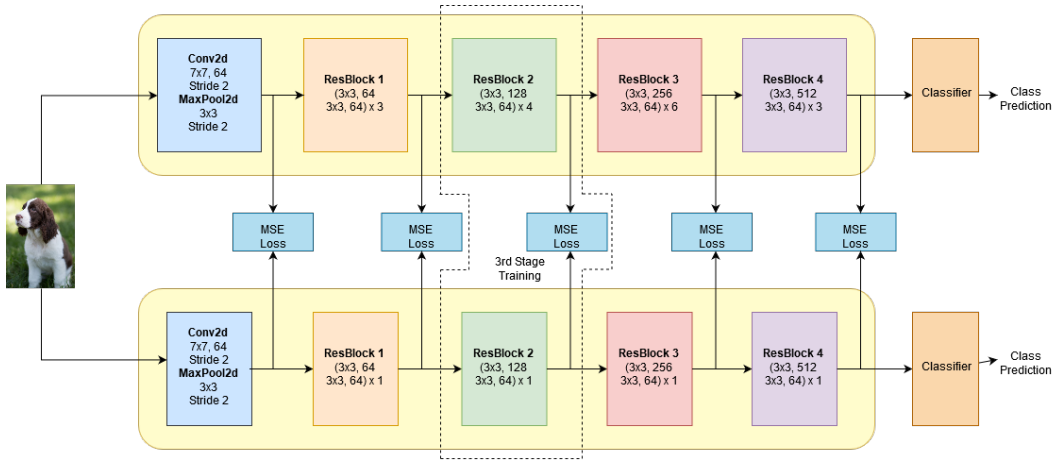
Conv2d
7x7, 64
Stride 2
MaxPool2d
3x3
Stride 2

ResBlock 1
(3x3, 64
3x3, 64) x 3

ResBlock 2
(3x3, 128
3x3, 64) x 4

ResBlock 3
(3x3, 256
3x3, 64) x 6

ResBlock 4
(3x3, 512
3x3, 64) x 3

Classifier

Class Prediction

MSE Loss

MSE Loss

MSE Loss

MSE Loss

MSE Loss

3rd Stage Training

Conv2d
7x7, 64
Stride 2
MaxPool2d
3x3
Stride 2

ResBlock 1
(3x3, 64
3x3, 64) x 1

ResBlock 2
(3x3, 128
3x3, 64) x 1

ResBlock 3
(3x3, 256
3x3, 64) x 1

ResBlock 4
(3x3, 512
3x3, 64) x 1

Classifier

Class Prediction